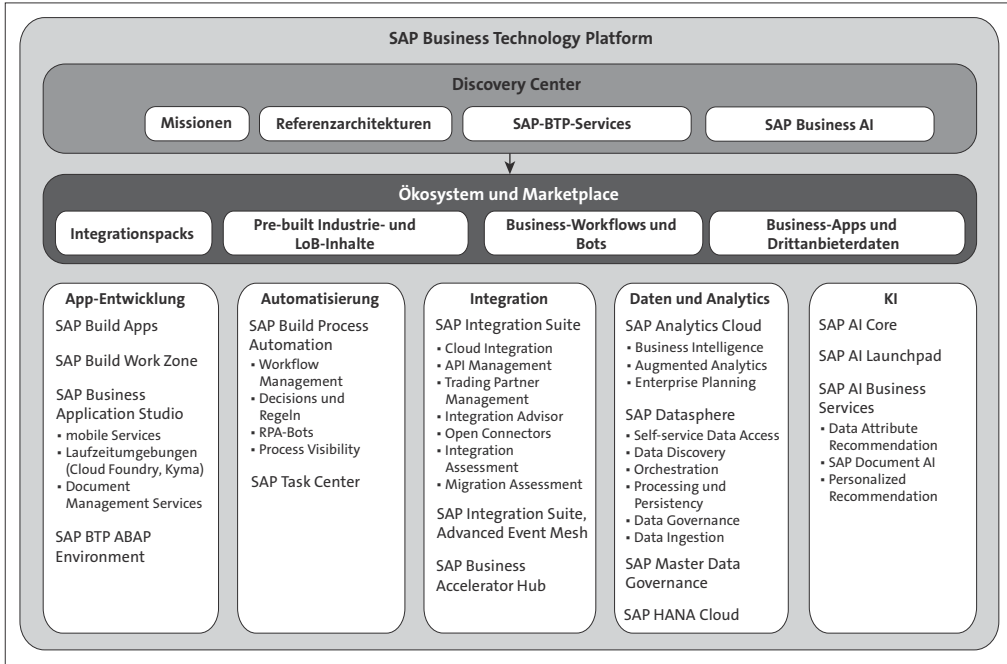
SAP Business Technology Platform

Discovery Center

Missionen

Referenzarchitekturen

SAP-BTP-Services

SAP Business AI

Ökosystem und Marketplace

Integrationspacks

Pre-built Industrie- und LoB-Inhalte

Business-Workflows und Bots

Business-Apps und Drittanbieterdaten

App-Entwicklung

SAP Build Apps

SAP Build Work Zone

SAP Business Application Studio
• mobile Services
• Laufzeitumgebungen (Cloud Foundry, Kyma)
• Document Management Services

SAP BTP ABAP Environment

Automatisierung

SAP Build Process Automation
• Workflow Management
• Decisions und Regeln
• RPA-Bots
• Process Visibility

SAP Task Center

Integration

SAP Integration Suite
• Cloud Integration
• API Management
• Trading Partner Management
• Integration Advisor
• Open Connectors
• Integration Assessment
• Migration Assessment

SAP Integration Suite, Advanced Event Mesh

SAP Business Accelerator Hub

Daten und Analytics

SAP Analytics Cloud
• Business Intelligence
• Augmented Analytics
• Enterprise Planning

SAP Datasphere
• Self-service Data Access
• Data Discovery
• Orchestration
• Processing und Persistency
• Data Governance
• Data Ingestion

SAP Master Data Governance

SAP HANA Cloud

KI

SAP AI Core

SAP AI Launchpad

SAP AI Business Services
• Data Attribute Recommendation
• SAP Document AI
• Personalized Recommendation